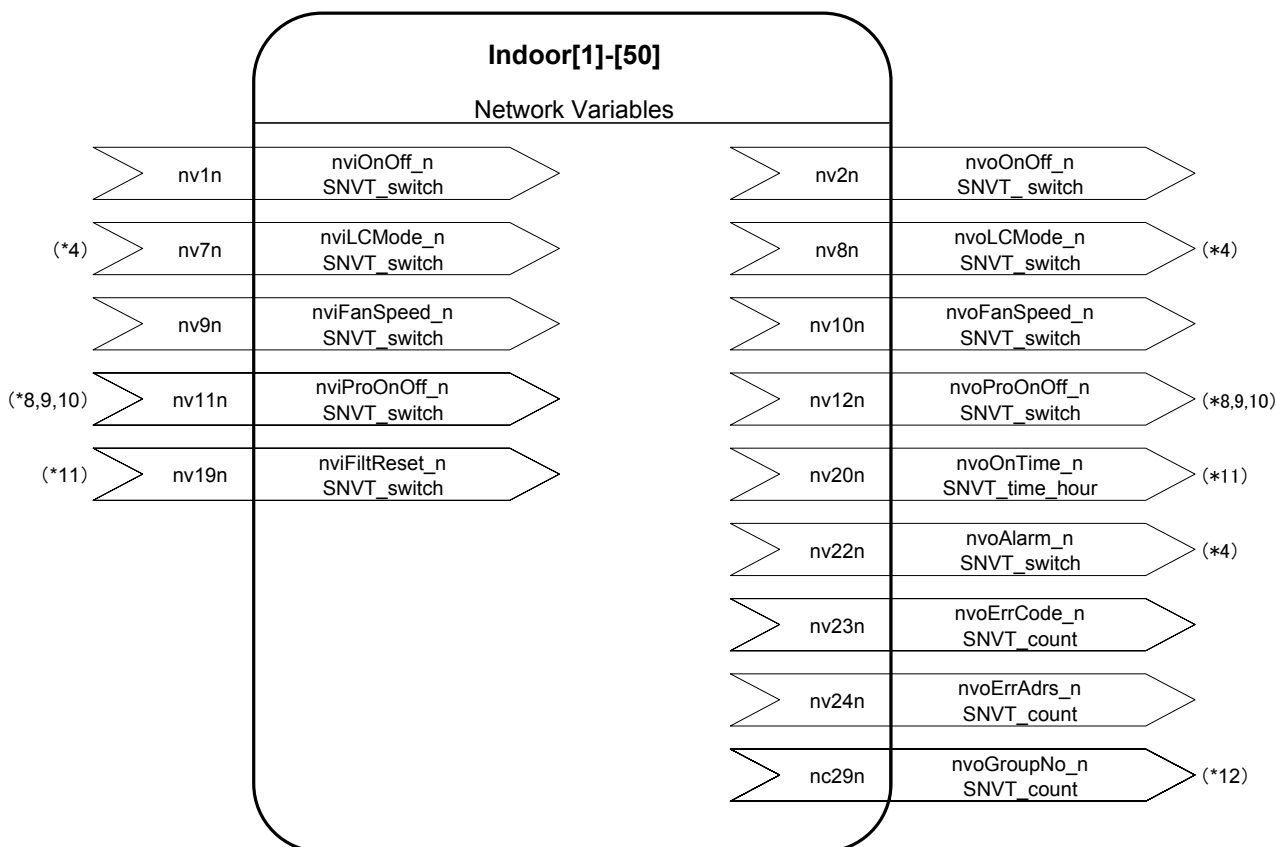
Indoor[1]-[50]

Network Variables

nv1n nviOnOff_n SNVT_switch

(*4) nv7n nviLCMode_n SNVT_switch

nv9n nviFanSpeed_n SNVT_switch

(*8,9,10) nv11n nviProOnOff_n SNVT_switch

(*11) nv19n nviFiltReset_n SNVT_switch

nv2n nvoOnOff_n SNVT_ switch

nv8n nvoLCMode_n SNVT_switch (*4)

nv10n nvoFanSpeed_n SNVT_switch

nv12n nvoProOnOff_n SNVT_switch (*8,9,10)

nv20n nvoOnTime_n SNVT_time_hour (*11)

nv22n nvoAlarm_n SNVT_switch (*4)

nv23n nvoErrCode_n SNVT_count

nv24n nvoErrAdrs_n SNVT_count

nc29n nvoGroupNo_n SNVT_count (*12)